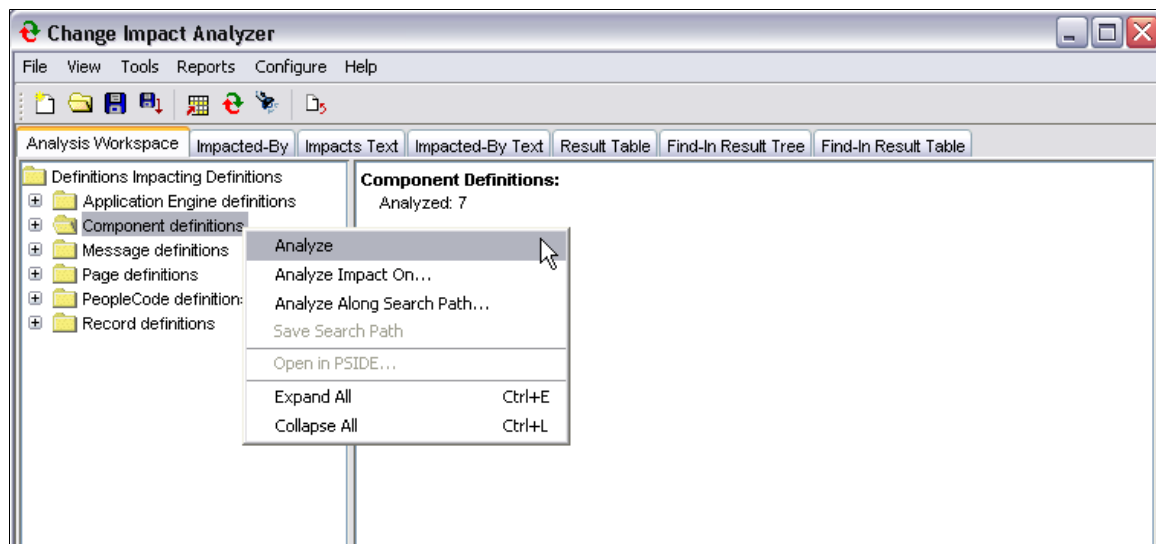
Change Impact Analyzer

File View Tools Reports Configure Help

Analysis Workspace | Impacted-By | Impacts Text | Impacted-By Text | Result Table | Find-In Result Tree | Find-In Result Table

Definitions Impacting Definitions
Application Engine definitions
Component definitions
Message definitions
Page definitions
PeopleCode definition
Record definitions

Analyze
Analyze Impact On...
Analyze Along Search Path...
Save Search Path
Open in PSIDE...
Expand All Ctrl+E
Collapse All Ctrl+L

Component Definitions:
Analyzed: 7